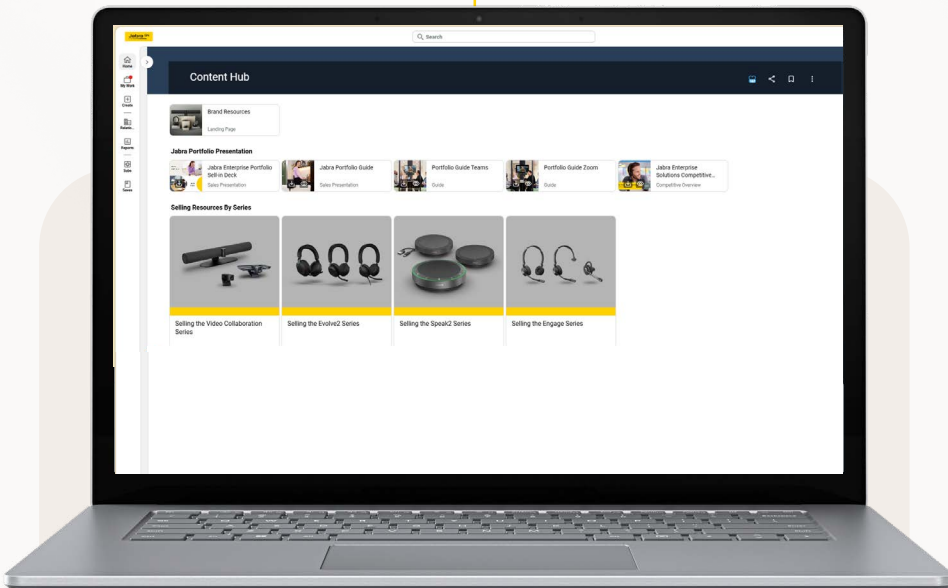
Jabra

Search

Home
My Work
Create
Planner
Reports
Tasks

Content Hub

Brand Resources
Landing Page

Jabra Portfolio Presentation

Jabra Enterprise Portfolio Sell-in Deck
Sales Presentation

Jabra Portfolio Guide
Sales Presentation

Portfolio Guide Teams
Guide

Portfolio Guide Zoom
Guide

Jabra Enterprise Solutions Competitive...
Competitive Overview

Selling Resources By Series

Selling the Video Collaboration Series

Selling the Evolve2 Series

Selling the Speak2 Series

Selling the Engage Series